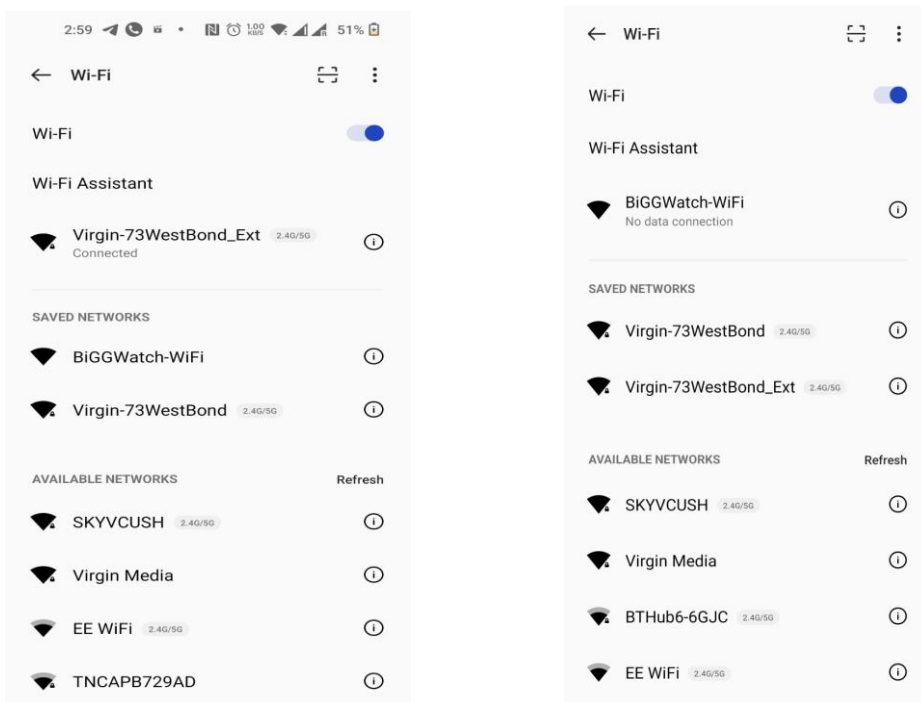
2:59 1.00 KB/S 51%

← Wi-Fi

Wi-Fi

Wi-Fi Assistant

Virgin-73WestBond_Ext 2.4G/5G
Connected

SAVED NETWORKS

BiGGWatch-WiFi

Virgin-73WestBond 2.4G/5G

AVAILABLE NETWORKS Refresh

SKYVCUSH 2.4G/5G

Virgin Media

EE WiFi 2.4G/5G

TNCAPB729AD

← Wi-Fi

Wi-Fi

Wi-Fi Assistant

BiGGWatch-WiFi
No data connection

SAVED NETWORKS

Virgin-73WestBond 2.4G/5G

Virgin-73WestBond_Ext 2.4G/5G

AVAILABLE NETWORKS Refresh

SKYVCUSH 2.4G/5G

Virgin Media

BTHub6-6GJC 2.4G/5G

EE WiFi 2.4G/5G